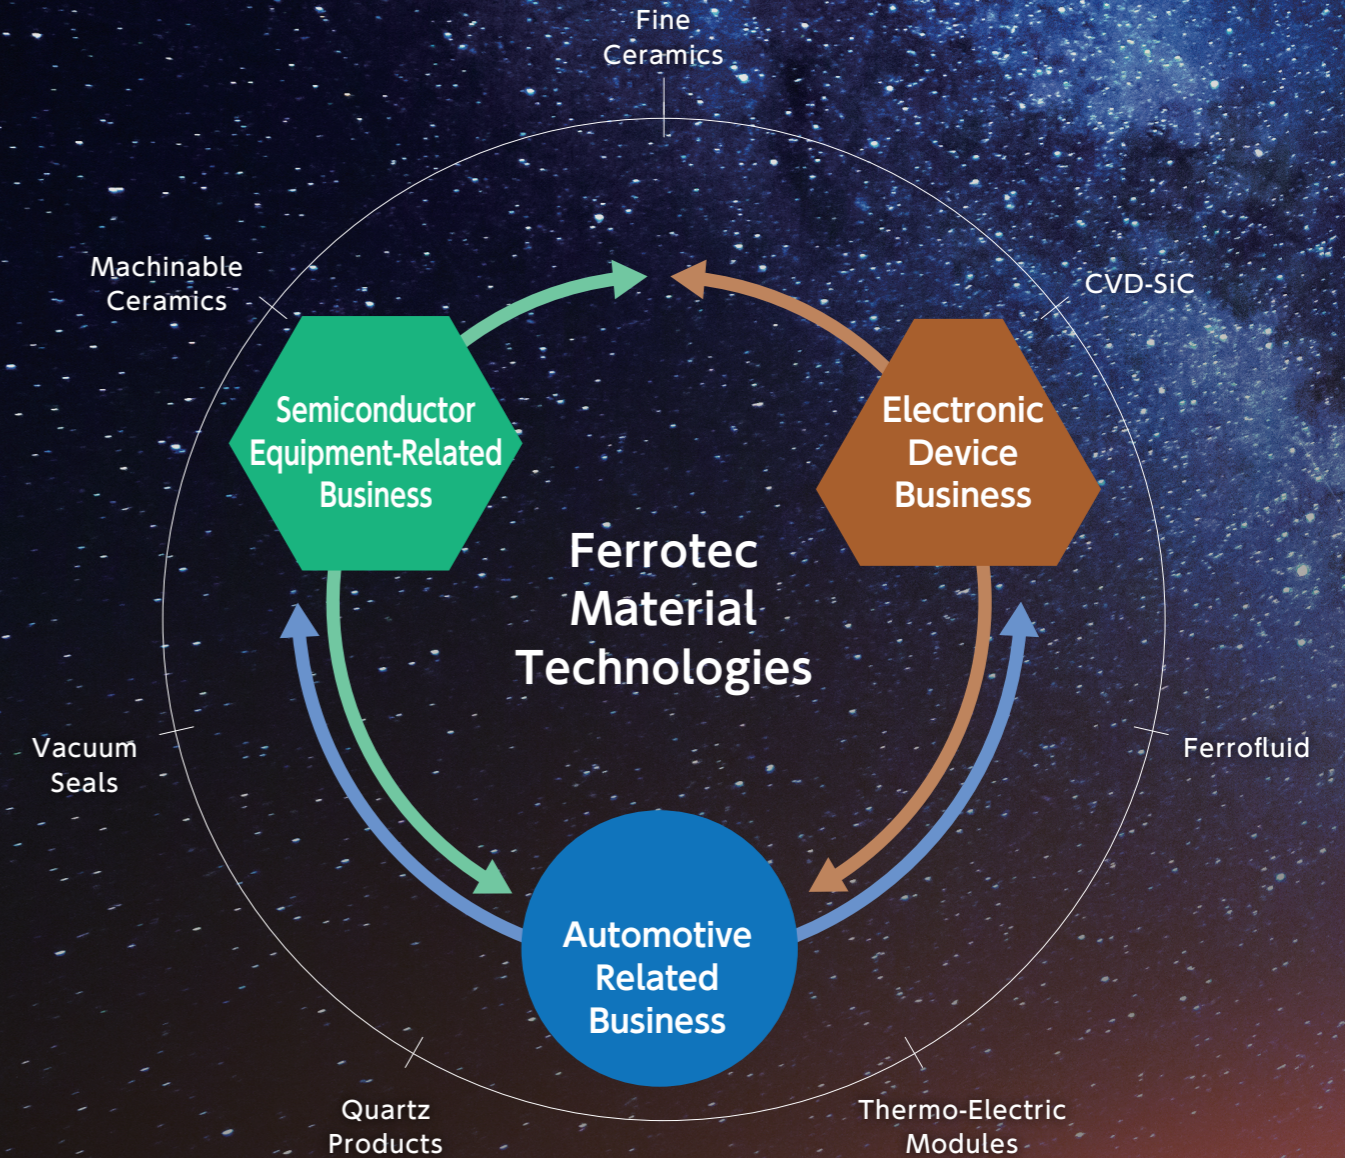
Fine Ceramics

Machinable Ceramics

CVD-SiC

Semiconductor Equipment-Related Business

Electronic Device Business

Ferrotec Material Technologies

Vacuum Seals

Ferrofluid

Automotive Related Business

Quartz Products

Thermo-Electric Modules